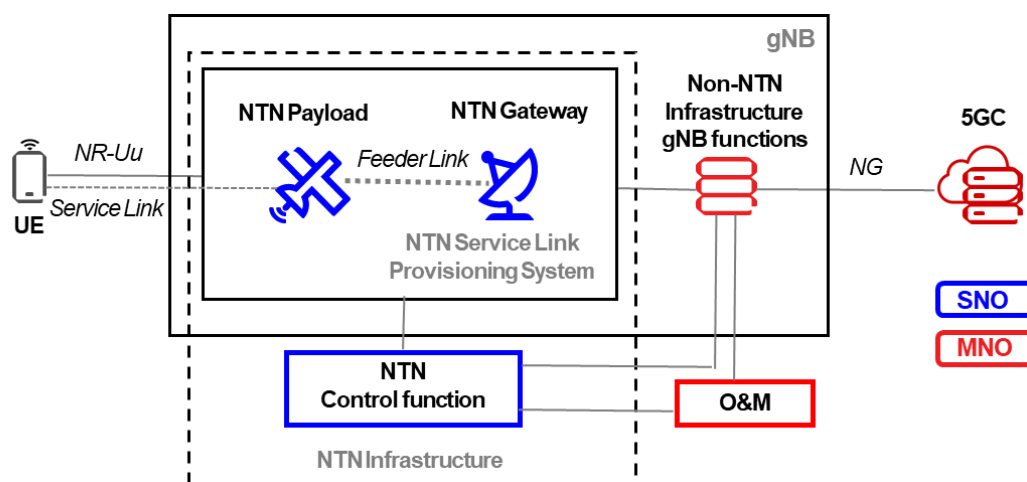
gNB

NTN Payload

NTN Gateway

Non-NTN Infrastructure gNB functions

5GC

NR-Uu

Feeder Link

NG

UE

Service Link

NTN Service Link Provisioning System

SNO

MNO

NTN Control function

O&M

NTN Infrastructure